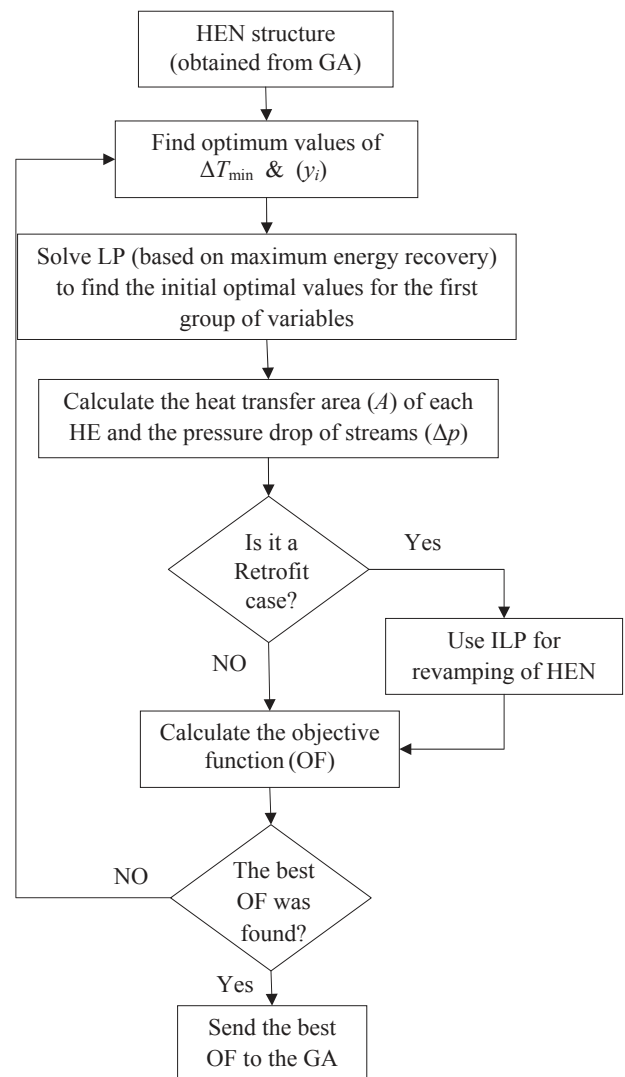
HEN structure (obtained from GA)

Find optimum values of $\Delta T_{\min}$ & $(y_i)$

Solve LP (based on maximum energy recovery) to find the initial optimal values for the first group of variables

Calculate the heat transfer area ($A$) of each HE and the pressure drop of streams ($\Delta p$)

Is it a Retrofit case?

Yes

Use ILP for revamping of HEN

NO

Calculate the objective function (OF)

NO

The best OF was found?

Yes

Send the best OF to the GA